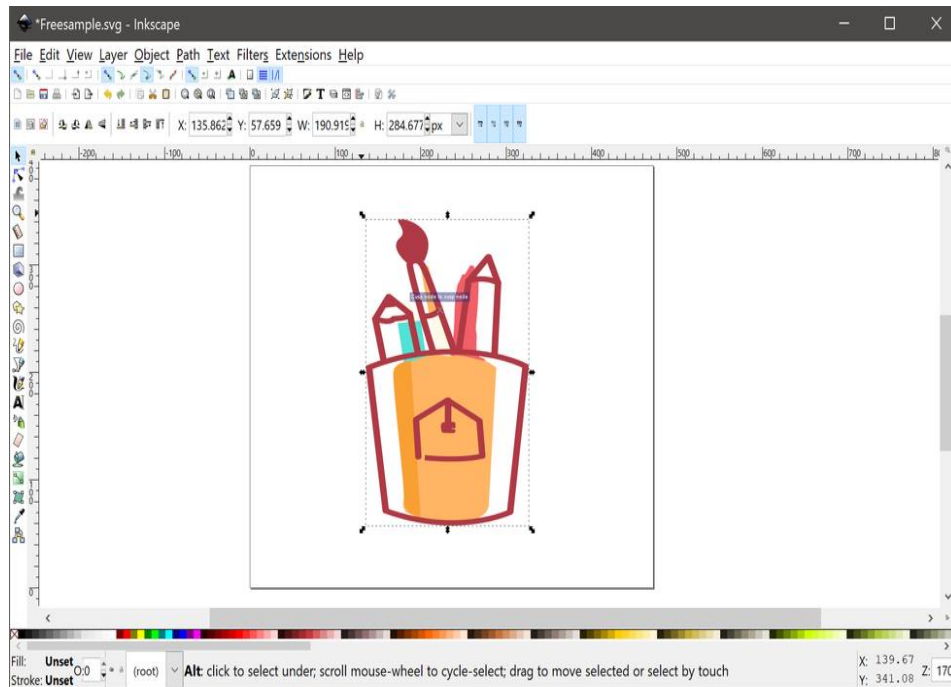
*Freesample.svg - Inkscape

File Edit View Layer Object Path Text Filters Extensions Help

X: 135.862 Y: 57.659 W: 190.919 H: 284.677 px

-200 -100 0 100 200 300 400 500 600 700

Fill: Unset
Stroke: Unset
0.0
(root)
Alt: click to select under; scroll mouse-wheel to cycle-select; drag to move selected or select by touch

X: 139.67
Y: 341.08
Z: 170